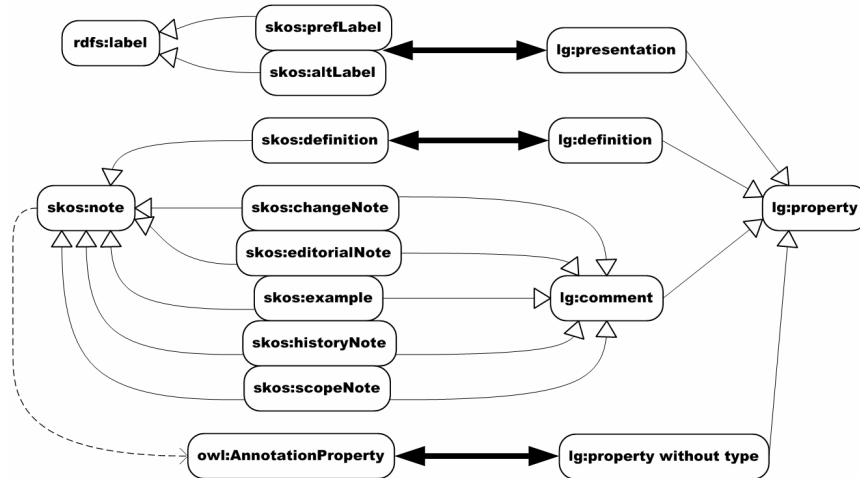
rdfs:label
skos:prefLabel
skos:altLabel
lg:presentation
skos:definition
lg:definition
skos:note
skos:changeNote
lg:property
skos:editorialNote
skos:example
lg:comment
skos:historyNote
skos:scopeNote
owl:AnnotationProperty
lg:property without type